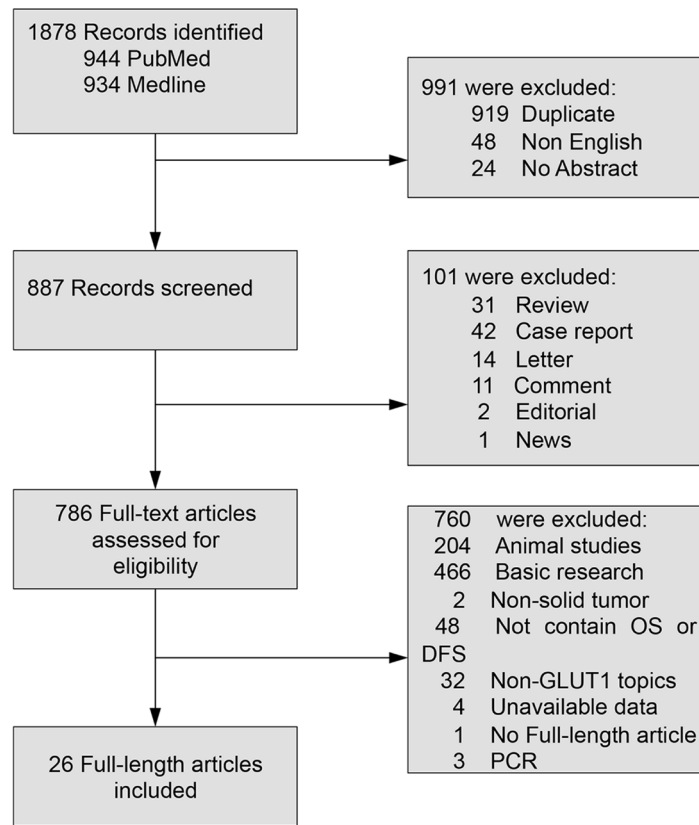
1878 Records identified
944 PubMed
934 Medline

991 were excluded:
919 Duplicate
48 Non English
24 No Abstract

887 Records screened

101 were excluded:
31 Review
42 Case report
14 Letter
11 Comment
2 Editorial
1 News

786 Full-text articles assessed for eligibility

760 were excluded:
204 Animal studies
466 Basic research
2 Non-solid tumor
48 Not contain OS or DFS
32 Non-GLUT1 topics
4 Unavailable data
1 No Full-length article
3 PCR

26 Full-length articles included